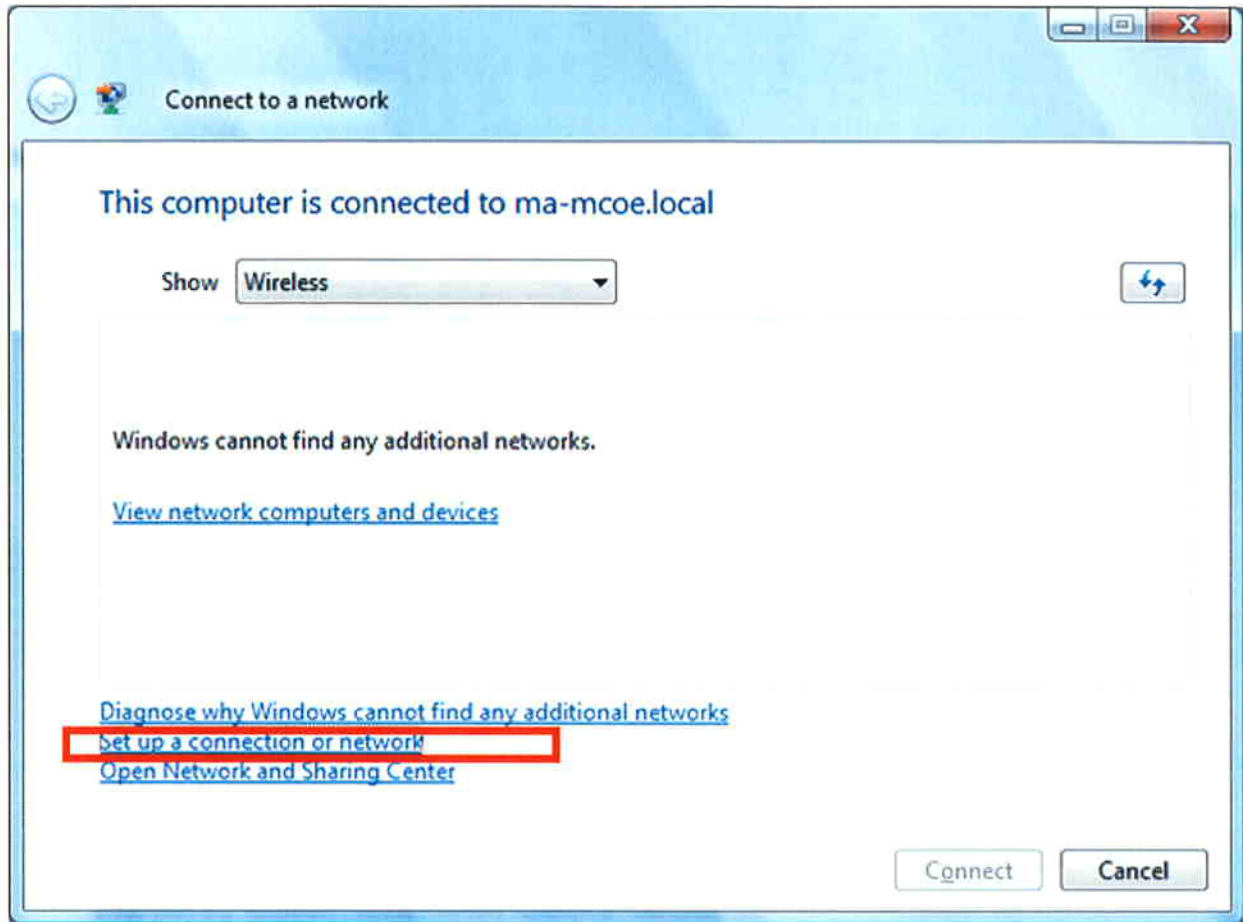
Connect to a network

This computer is connected to ma-mcoe.local

Show Wireless

Windows cannot find any additional networks.

View network computers and devices

Diagnose why Windows cannot find any additional networks
Set up a connection or network
Open Network and Sharing Center

Connect Cancel